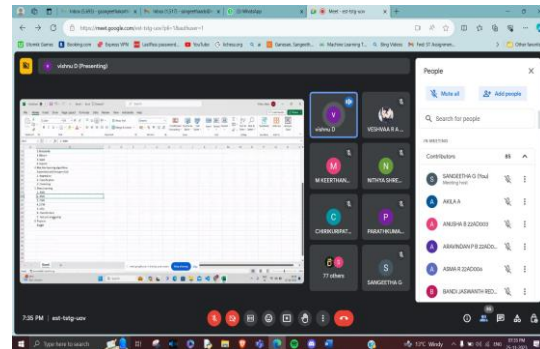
Inbox (1,615) - sangeethaeceh
Inbox (1,913) - sangeethaeceh
WhatsApp
Meet - est-txtg-uov

https://meet.google.com/est-txtg-uov?pli=1&authuser=1

vishnu D (Presenting)

V
vishnu D
VEISHAKA R A...
M
M KEERTHAN...
N
NITHYA SHRE...
C
CHINNKURPAT...
P
PARATHKUMA...
77 others
S
SANGEETHA G

People
Mute all
Add people
Search for people
IN MEETING
Contributors 80
SANGEETHA G (You)
Meeting host
AKILA A
ANUSHA B 22AD003
ARAVINDAN P B 22AD00...
ASMA R 22AD004
BANDI JASWANTH RED...

7:35 PM | est-txtg-uov

Type here to search
17°C Windy
ENG
07:35 PM
25-11-2023